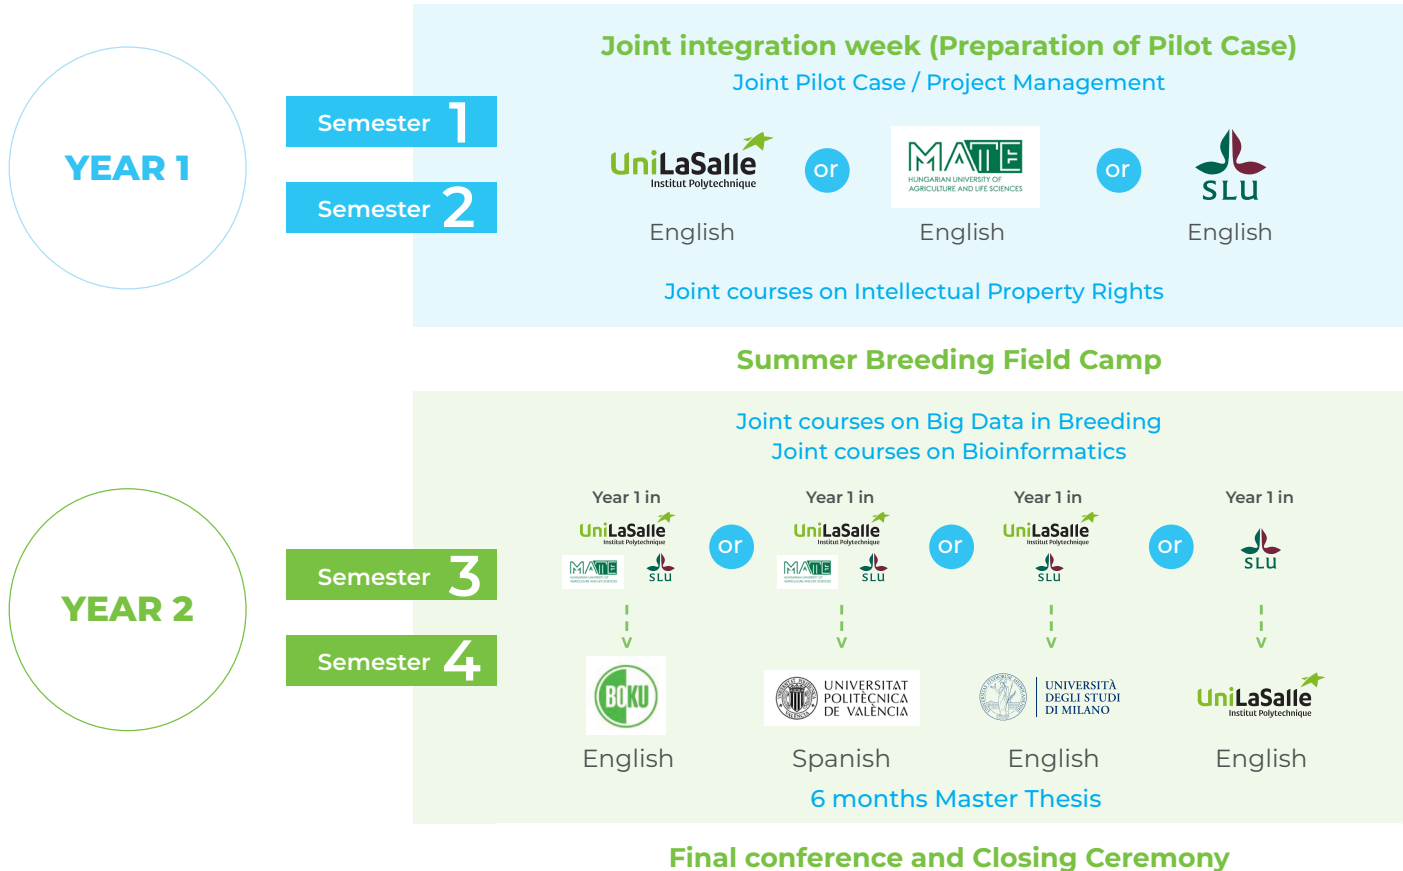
YEAR 1

Semester 1

Semester 2

Joint integration week (Preparation of Pilot Case)
Joint Pilot Case / Project Management

UniLaSalle Institut Polytechnique
English

or

MATE HUNGARIAN UNIVERSITY OF AGRICULTURE AND LIFE SCIENCES
English

or

SLU
English

Joint courses on Intellectual Property Rights

Summer Breeding Field Camp

YEAR 2

Semester 3

Semester 4

Joint courses on Big Data in Breeding
Joint courses on Bioinformatics

Year 1 in
UniLaSalle Institut Polytechnique
MATE SLU

or

Year 1 in
UniLaSalle Institut Polytechnique
MATE SLU

or

Year 1 in
UniLaSalle Institut Polytechnique
SLU

or

Year 1 in
SLU

BOKU
English

UNIVERSITAT POLITÈCNICA DE VALÈNCIA
Spanish

UNIVERSITÀ DEGLI STUDI DI MILANO
English

UniLaSalle Institut Polytechnique
English

6 months Master Thesis

Final conference and Closing Ceremony